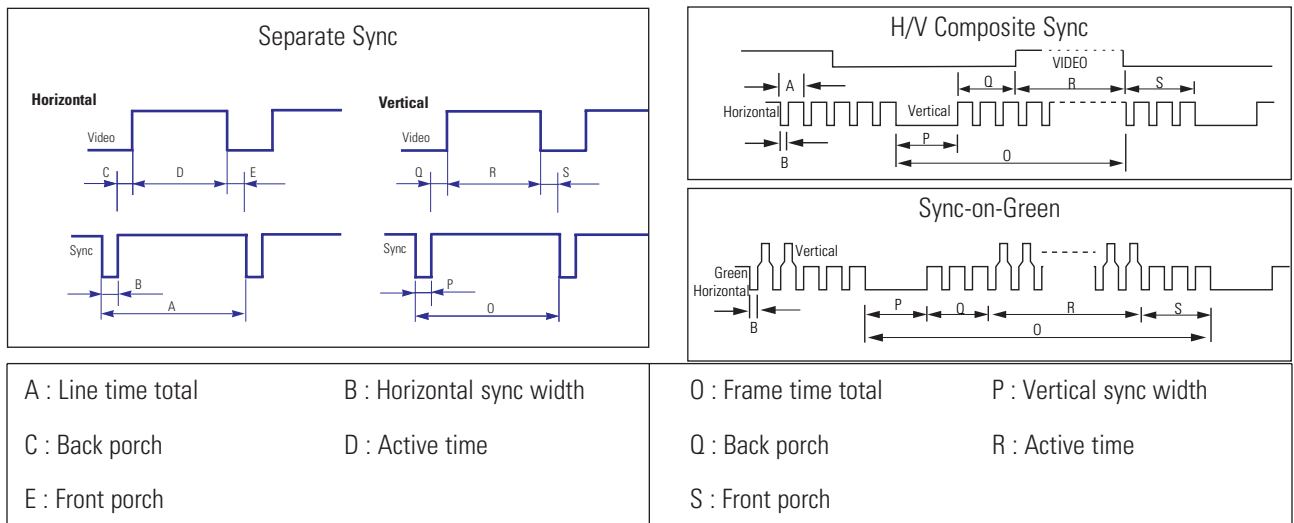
Separate Sync

Horizontal

Video

C D E

Sync

B

A

Vertical

Video

Q R S

Sync

P

O

H/V Composite Sync

VIDEO

A

Q R S

Horizontal

Vertical

B

P

O

Sync-on-Green

Vertical

Green

Horizontal

B

P Q R S

O

A : Line time total

B : Horizontal sync width

C : Back porch

D : Active time

E : Front porch

O : Frame time total

P : Vertical sync width

Q : Back porch

R : Active time

S : Front porch